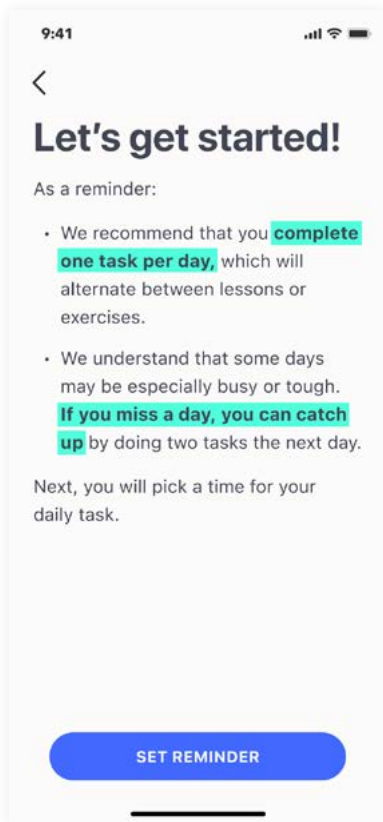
9:41

<

Let’s get started!

As a reminder:

- We recommend that you **complete one task per day,** which will alternate between lessons or exercises.

- We understand that some days may be especially busy or tough. **If you miss a day, you can catch up** by doing two tasks the next day.

Next, you will pick a time for your daily task.

SET REMINDER